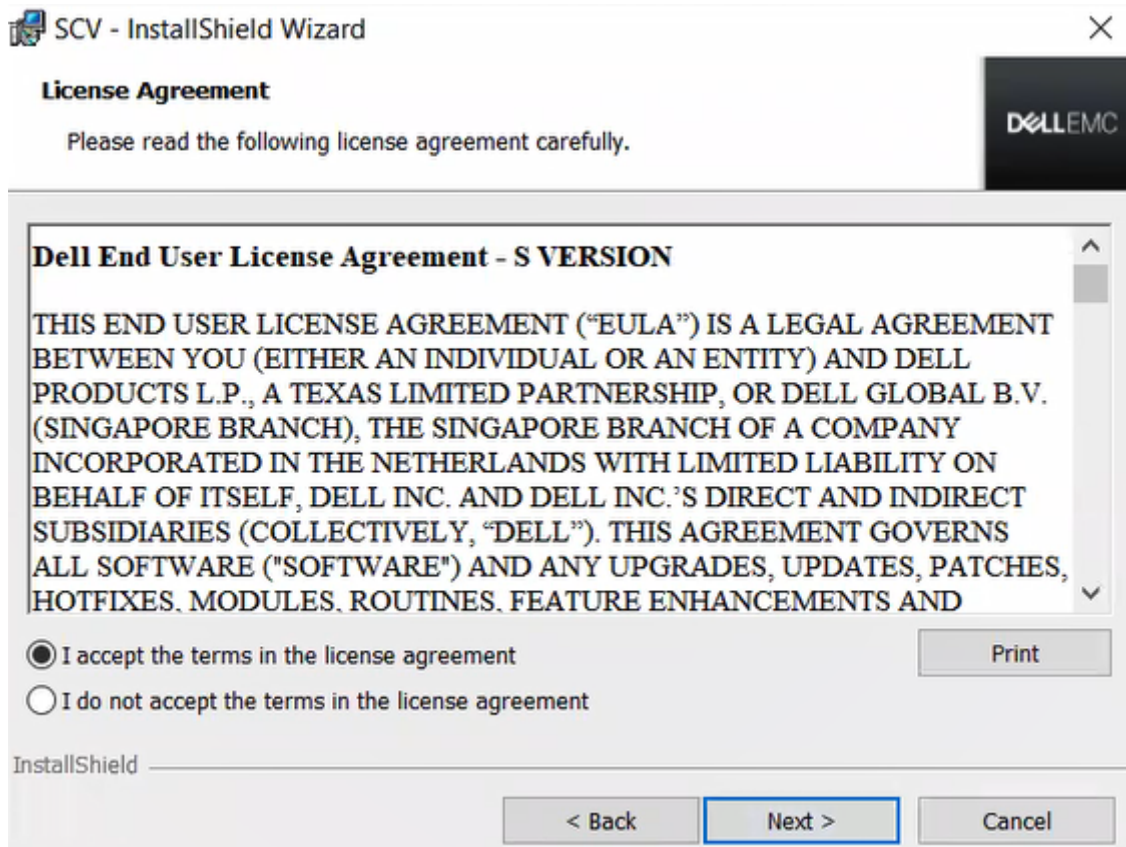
SCV - InstallShield Wizard

License Agreement

Please read the following license agreement carefully.

DELLEMC

Dell End User License Agreement - S VERSION

THIS END USER LICENSE AGREEMENT ("EULA") IS A LEGAL AGREEMENT BETWEEN YOU (EITHER AN INDIVIDUAL OR AN ENTITY) AND DELL PRODUCTS L.P., A TEXAS LIMITED PARTNERSHIP, OR DELL GLOBAL B.V. (SINGAPORE BRANCH), THE SINGAPORE BRANCH OF A COMPANY INCORPORATED IN THE NETHERLANDS WITH LIMITED LIABILITY ON BEHALF OF ITSELF, DELL INC. AND DELL INC.'S DIRECT AND INDIRECT SUBSIDIARIES (COLLECTIVELY, "DELL"). THIS AGREEMENT GOVERNS ALL SOFTWARE ("SOFTWARE") AND ANY UPGRADES, UPDATES, PATCHES, HOTFIXES, MODULES, ROUTINES, FEATURE ENHANCEMENTS AND

I accept the terms in the license agreement

Print

I do not accept the terms in the license agreement

InstallShield

< Back

Next >

Cancel